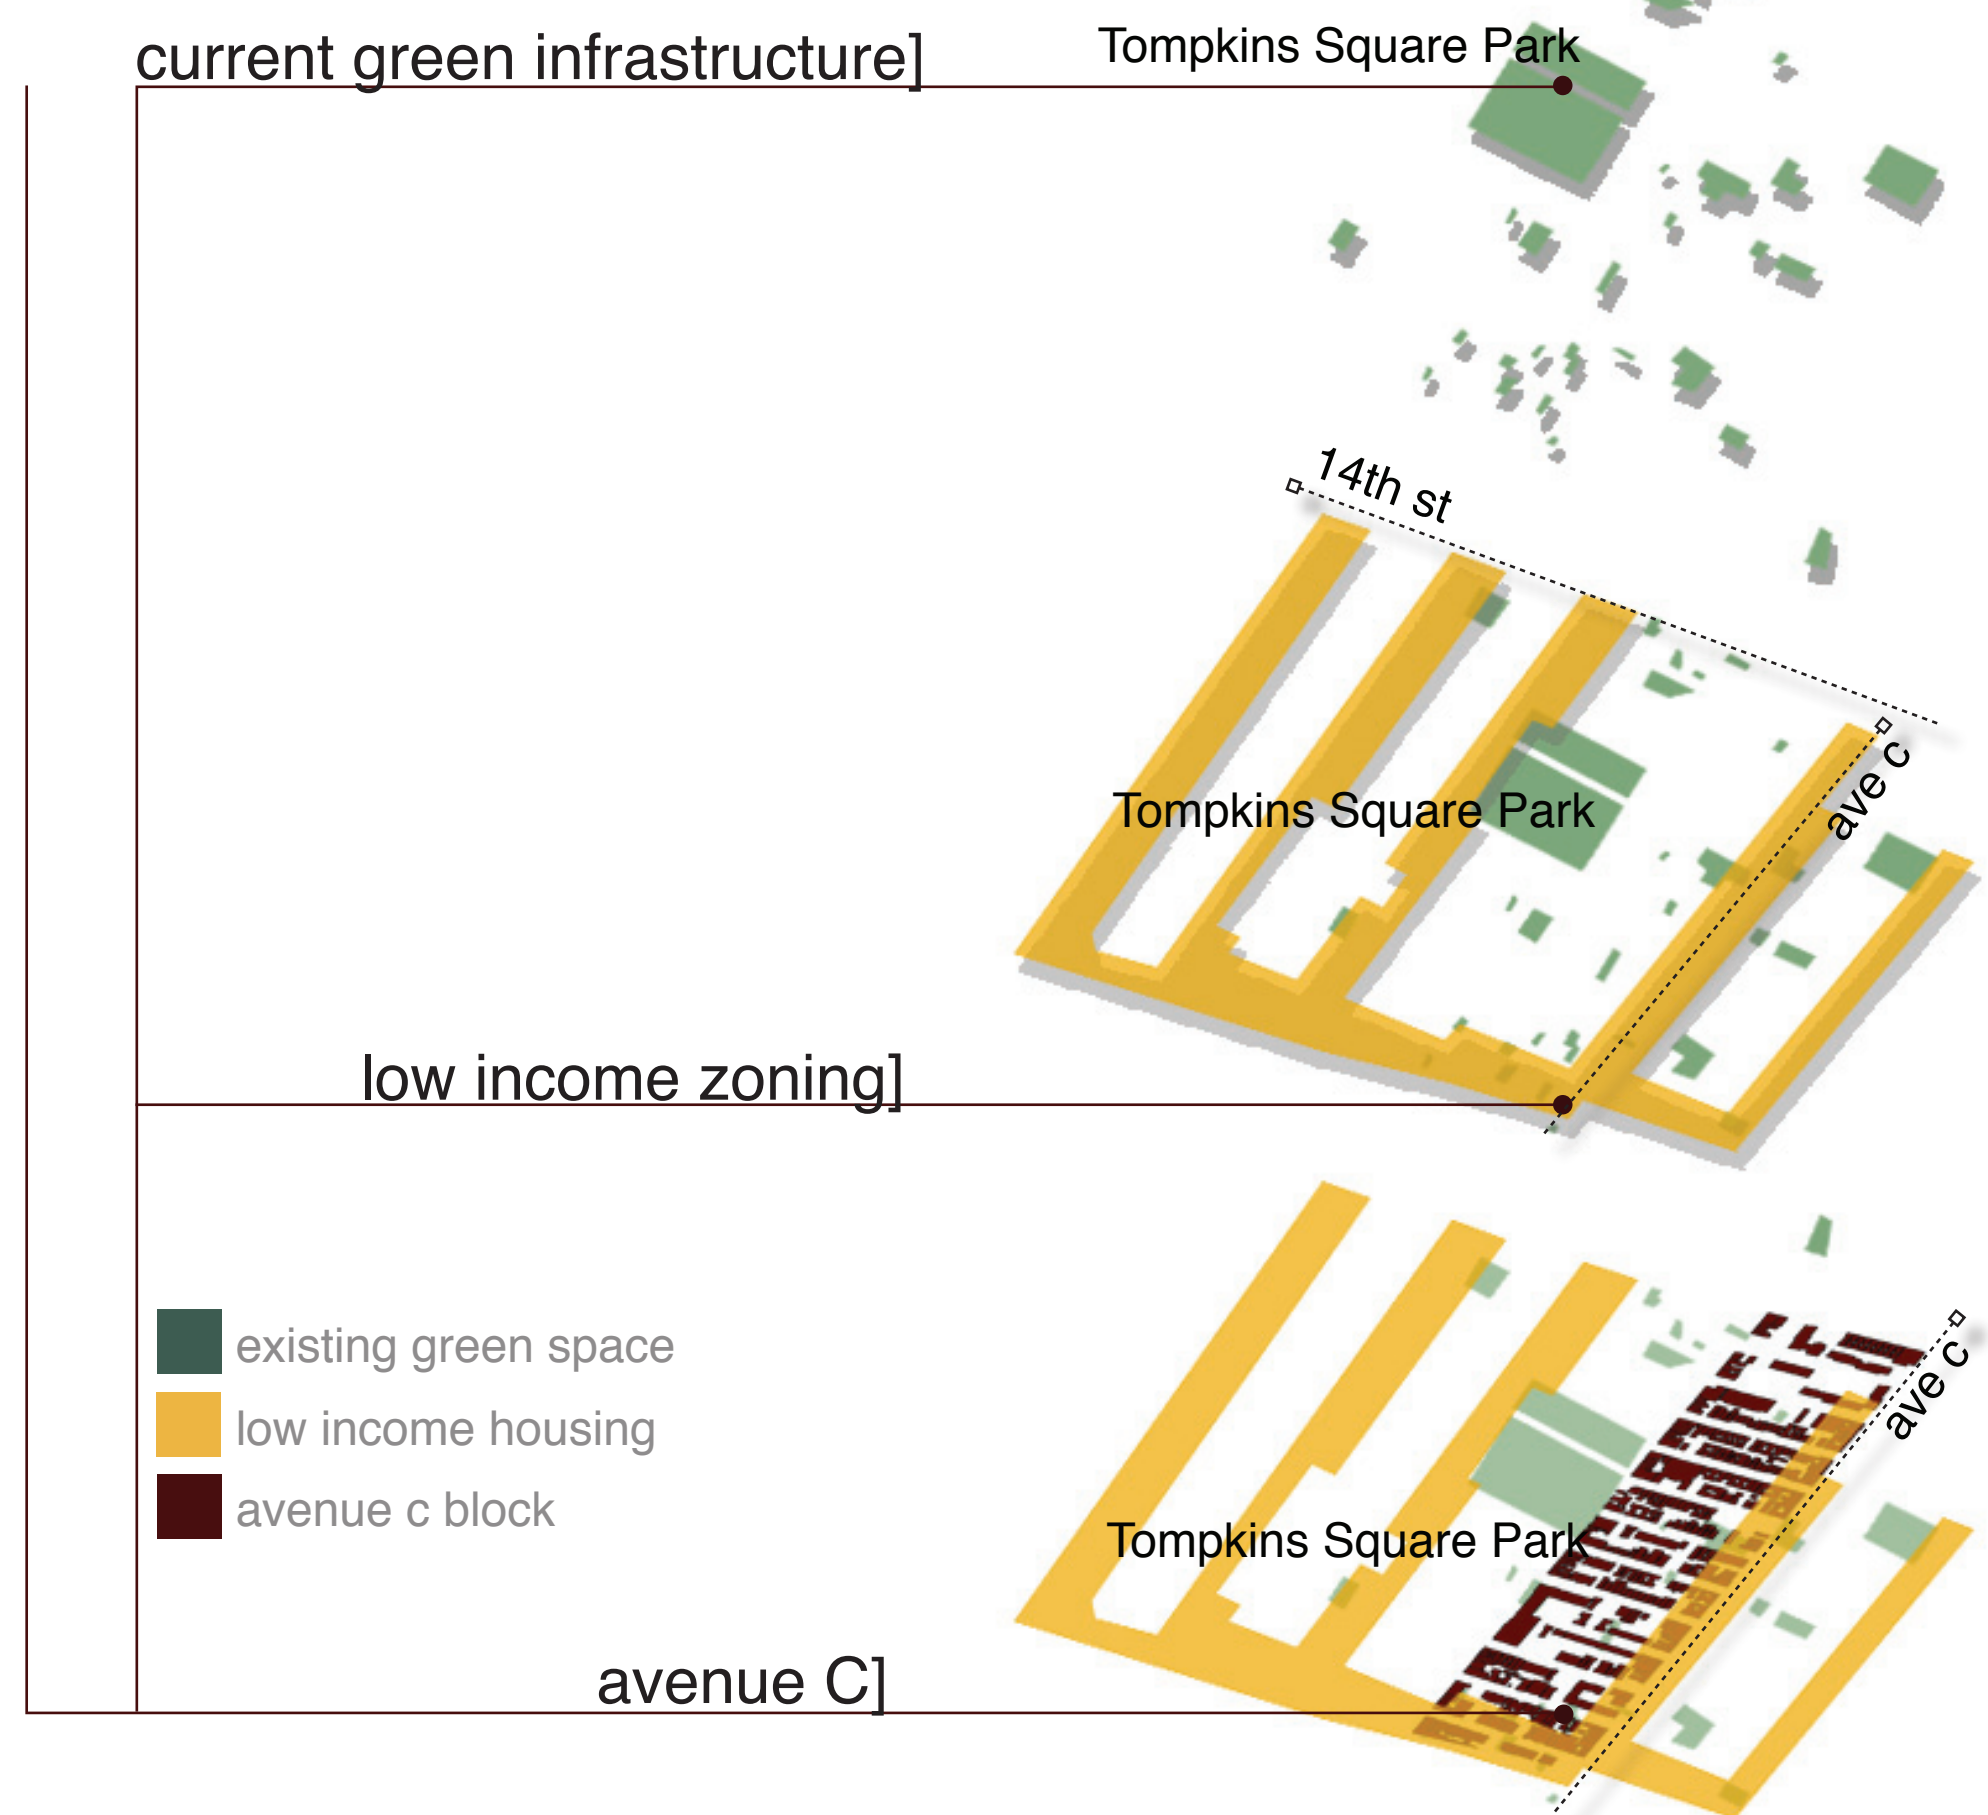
current green infrastructure]

Tompkins Square Park

14th st

Tompkins Square Park

ave c

low income zoning]

existing green space

low income housing

avenue c block

ave c

Tompkins Square Park

avenue C]